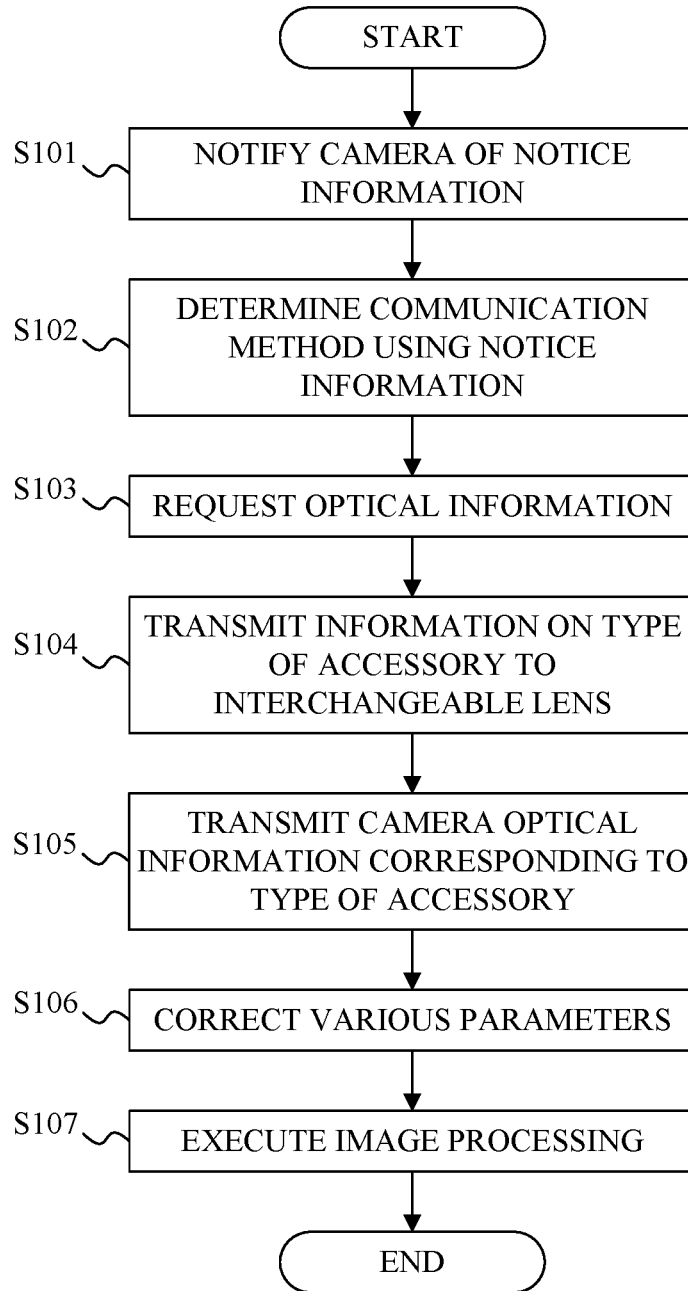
START

S101 NOTIFY CAMERA OF NOTICE INFORMATION

S102 DETERMINE COMMUNICATION METHOD USING NOTICE INFORMATION

S103 REQUEST OPTICAL INFORMATION

S104 TRANSMIT INFORMATION ON TYPE OF ACCESSORY TO INTERCHANGEABLE LENS

S105 TRANSMIT CAMERA OPTICAL INFORMATION CORRESPONDING TO TYPE OF ACCESSORY

S106 CORRECT VARIOUS PARAMETERS

S107 EXECUTE IMAGE PROCESSING

END